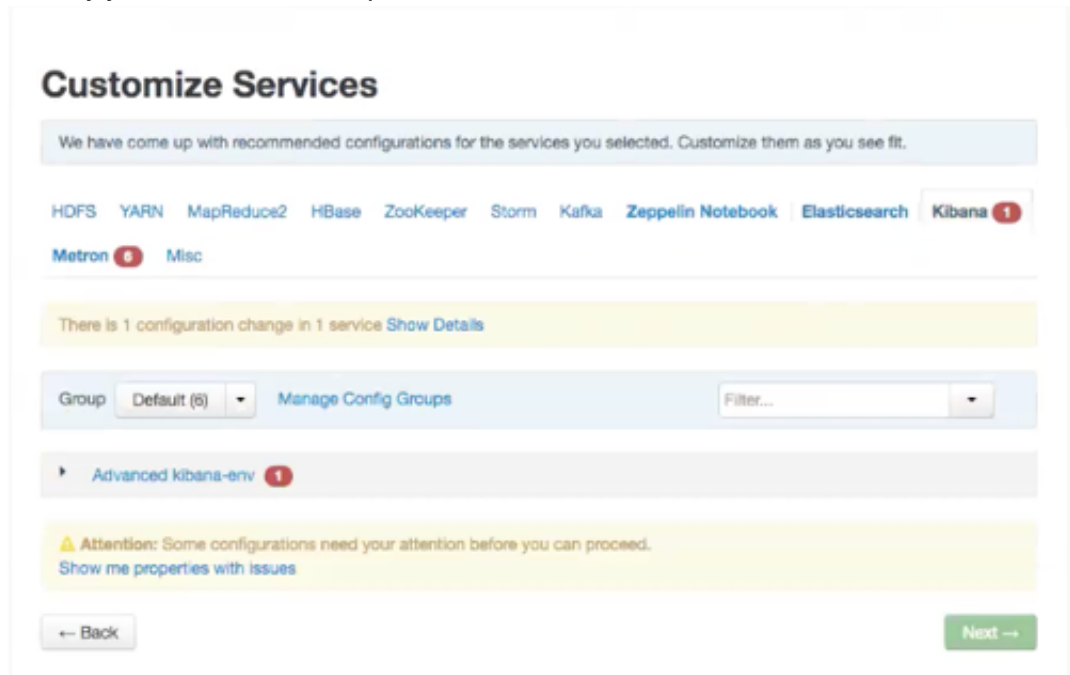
Customize Services

We have come up with recommended configurations for the services you selected. Customize them as you see fit.

HDFS YARN MapReduce2 HBase ZooKeeper Storm Kafka Zeppelin Notebook Elasticsearch Kibana 1 Metron 6 Misc

There is 1 configuration change in 1 service Show Details

Group Default (6) Manage Config Groups Filter...

Advanced kibana-env 1

Attention: Some configurations need your attention before you can proceed.
Show me properties with issues

← Back

Next →